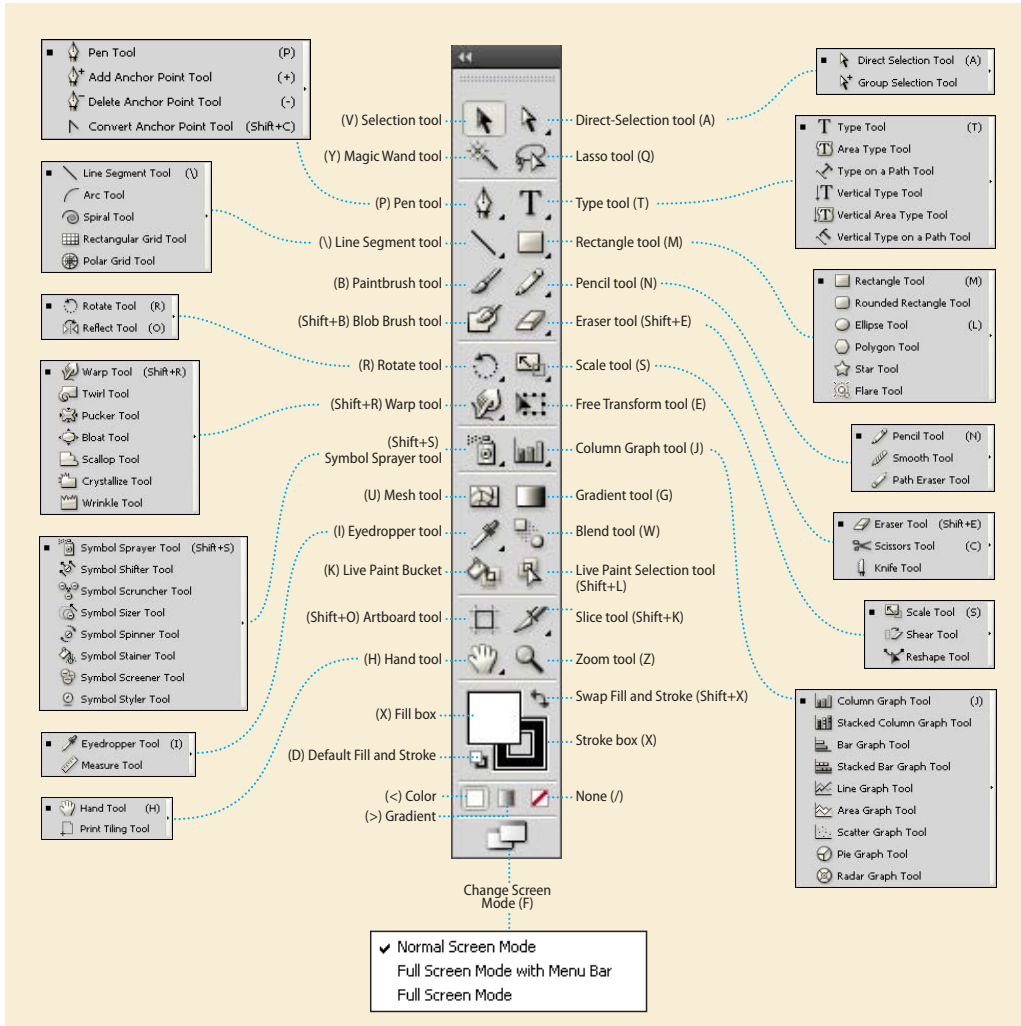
Pen Tool (P)
Add Anchor Point Tool (+)
Delete Anchor Point Tool (-)
Convert Anchor Point Tool (Shift+C)

Line Segment Tool (\)
Arc Tool
Spiral Tool
Rectangular Grid Tool
Polar Grid Tool

Rotate Tool (R)
Reflect Tool (O)

Warp Tool (Shift+R)
Twirl Tool
Pucker Tool
Bloat Tool
Scallop Tool
Crystallize Tool
Wrinkle Tool

Symbol Sprayer Tool (Shift+S)
Symbol Shifter Tool
Symbol Scruncher Tool
Symbol Sizer Tool
Symbol Spinner Tool
Symbol Stainer Tool
Symbol Screener Tool
Symbol Styler Tool

Eyedropper Tool (I)
Measure Tool

Hand Tool (H)
Print Tiling Tool

(V) Selection tool
(Y) Magic Wand tool
(P) Pen tool
(\) Line Segment tool
(B) Paintbrush tool
(Shift+B) Blob Brush tool
(R) Rotate tool
(Shift+R) Warp tool
(Shift+S) Symbol Sprayer tool
(U) Mesh tool
(I) Eyedropper tool
(K) Live Paint Bucket
(Shift+O) Artboard tool
(H) Hand tool
(X) Fill box
(D) Default Fill and Stroke
(<) Color
(>) Gradient

Direct-Selection tool (A)
Lasso tool (Q)
Type tool (T)
Rectangle tool (M)
Pencil tool (N)
Eraser tool (Shift+E)
Scale tool (S)
Free Transform tool (E)
Column Graph tool (J)
Gradient tool (G)
Blend tool (W)
Live Paint Selection tool (Shift+L)
Slice tool (Shift+K)
Zoom tool (Z)
Swap Fill and Stroke (Shift+X)
Stroke box (X)
None (/)

Change Screen Mode (F)

Normal Screen Mode
Full Screen Mode with Menu Bar
Full Screen Mode

Direct Selection Tool (A)
Group Selection Tool

Type Tool (T)
Area Type Tool
Type on a Path Tool
Vertical Type Tool
Vertical Area Type Tool
Vertical Type on a Path Tool

Rectangle Tool (M)
Rounded Rectangle Tool
Ellipse Tool (L)
Polygon Tool
Star Tool
Flare Tool

Pencil Tool (N)
Smooth Tool
Path Eraser Tool

Eraser Tool (Shift+E)
Scissors Tool (C)
Knife Tool

Scale Tool (S)
Shear Tool
Reshape Tool

Column Graph Tool (J)
Stacked Column Graph Tool
Bar Graph Tool
Stacked Bar Graph Tool
Line Graph Tool
Area Graph Tool
Scatter Graph Tool
Pie Graph Tool
Radar Graph Tool